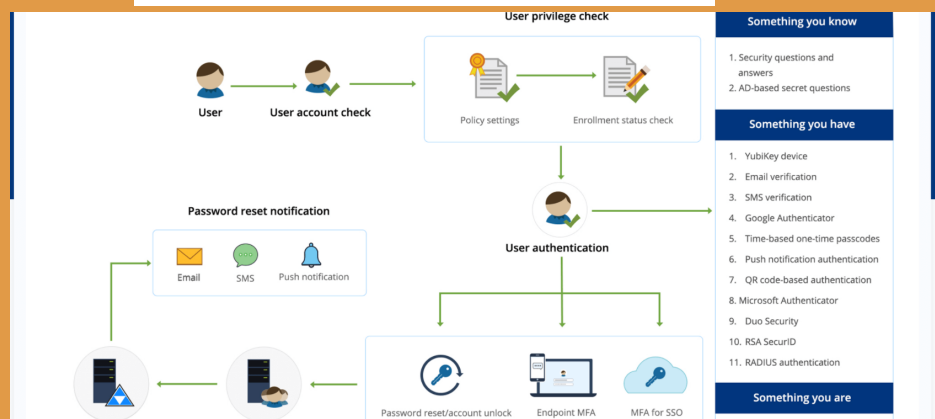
User privilege check

User

User account check

Policy settings

Enrollment status check

User authentication

Password reset notification

Email

SMS

Push notification

Password reset/account unlock

Endpoint MFA

MFA for SSO

Something you know

1. Security questions and answers
2. AD-based secret questions

Something you have

1. YubiKey device
2. Email verification
3. SMS verification
4. Google Authenticator
5. Time-based one-time passcodes
6. Push notification authentication
7. QR code-based authentication
8. Microsoft Authenticator
9. Duo Security
10. RSA SecurID
11. RADIUS authentication

Something you are